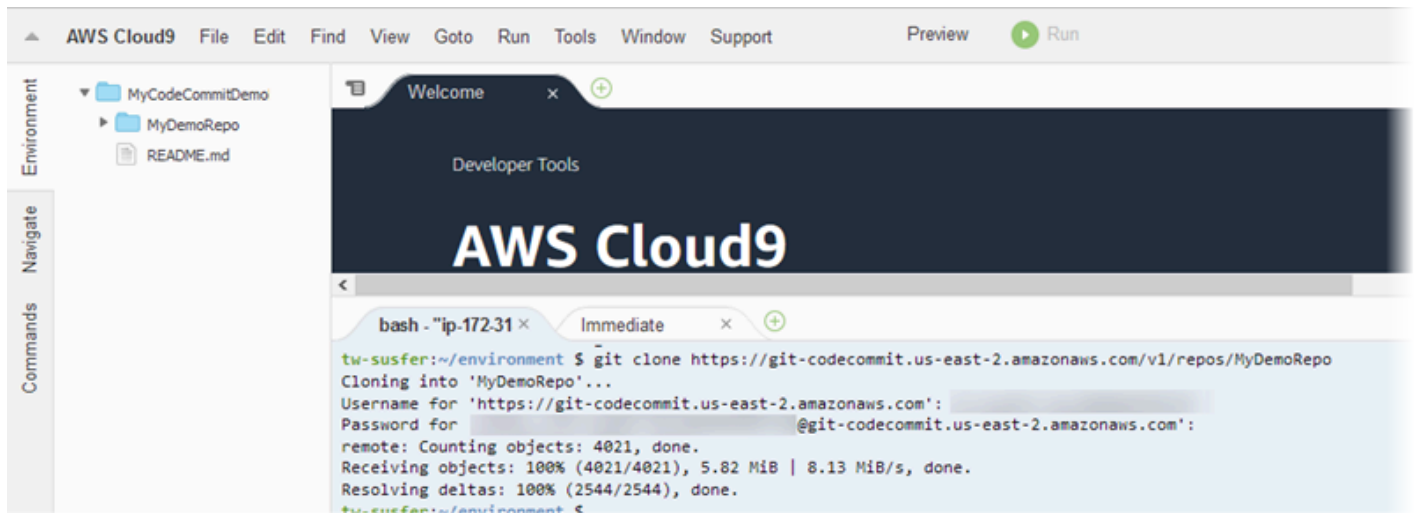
AWS Cloud9 File Edit Find View Goto Run Tools Window Support Preview Run

Environment
Navigate
Commands

MyCodeCommitDemo
MyDemoRepo
README.md

Welcome ×

Developer Tools

AWS Cloud9

bash - "ip-172-31 × Immediate ×

tw-susfer:~/environment $ git clone https://git-codecommit.us-east-2.amazonaws.com/v1/repos/MyDemoRepo
Cloning into 'MyDemoRepo'...
Username for 'https://git-codecommit.us-east-2.amazonaws.com': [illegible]
Password for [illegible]@git-codecommit.us-east-2.amazonaws.com':
remote: Counting objects: 4021, done.
Receiving objects: 100% (4021/4021), 5.82 MiB | 8.13 MiB/s, done.
Resolving deltas: 100% (2544/2544), done.
tw-susfer:~/environment $